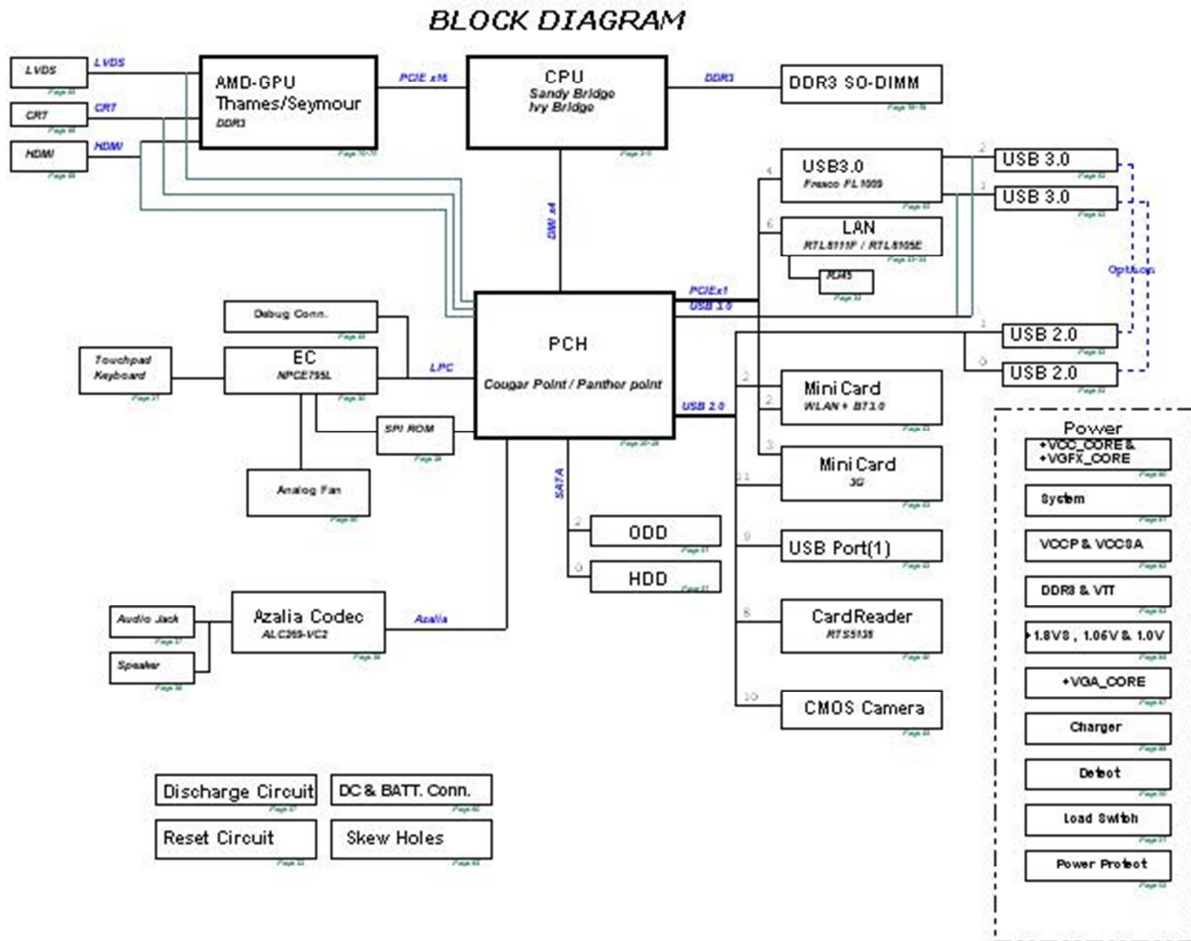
BLOCK DIAGRAM

LVDS
LVDS
CRT
CRT
HDMI
HDMI

AMD-GPU
Thames/Seymour
DDR3

PCIE x16

CPU
Sandy Bridge
Ivy Bridge

DDR3

DDR3 SO-DIMM

DMI x4

USB3.0
Fresco FL1009

USB 3.0
USB 3.0

LAN
RTL8111F / RTL8105E

RJ45

Option

PCIEx1
USB 3.0

Debug Conn.

Touchpad
Keyboard

EC
NPCE795L

LPC

PCH
Cougar Point / Panther point

USB 2.0
USB 2.0

USB 2.0

Mini Card
WLAN + BT3.0

SPI ROM

Mini Card
3G

Analog Fan

SATA

ODD
HDD

USB Port(1)

CardReader
RTS5138

CMOS Camera

Audio Jack
Speaker

Azalia Codec
ALC269-VC2

Azalia

Power
+VCC_CORE &
+VGFX_CORE
System
VCCP & VCCSA
DDR3 & VTT
1.8VS , 1.05V & 1.0V
+VGA_CORE
Charger
Detect
Load Switch
Power Protect

Discharge Circuit
DC & BATT. Conn.
Reset Circuit
Skew Holes

4
6
2
1
1
0
2
2
3
11
2
0
9
8
10